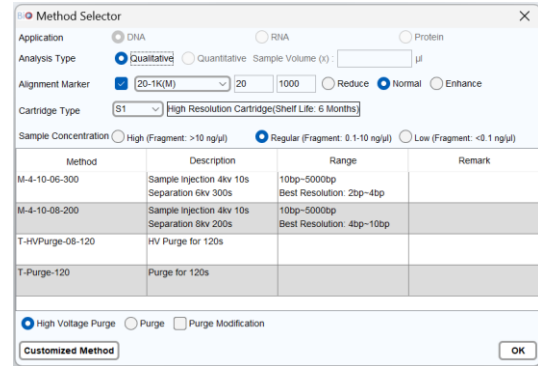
Method Selector

Application DNA RNA Protein

Analysis Type Qualitative Quantitative Sample Volume (x) : μl

Alignment Marker 20-1K(M) 20 1000 Reduce Normal Enhance

Cartridge Type S1 High Resolution Cartridge(Shelf Life: 6 Months)

Sample Concentration High (Fragment: >10 ng/μl) Regular (Fragment: 0.1-10 ng/μl) Low (Fragment: <0.1 ng/μl)

| Method | Description | Range | Remark |
|---|---|---|---|
| M-4-10-06-300 | Sample Injection 4kv 10s<br>Separation 6kv 300s | 10bp~5000bp<br>Best Resolution: 2bp~4bp | |
| M-4-10-08-200 | Sample Injection 4kv 10s<br>Separation 8kv 200s | 10bp~5000bp<br>Best Resolution: 4bp~10bp | |
| T-HVPurge-08-120 | HV Purge for 120s | | |
| T-Purge-120 | Purge for 120s | | |

High Voltage Purge Purge Purge Modification

Customized Method

OK